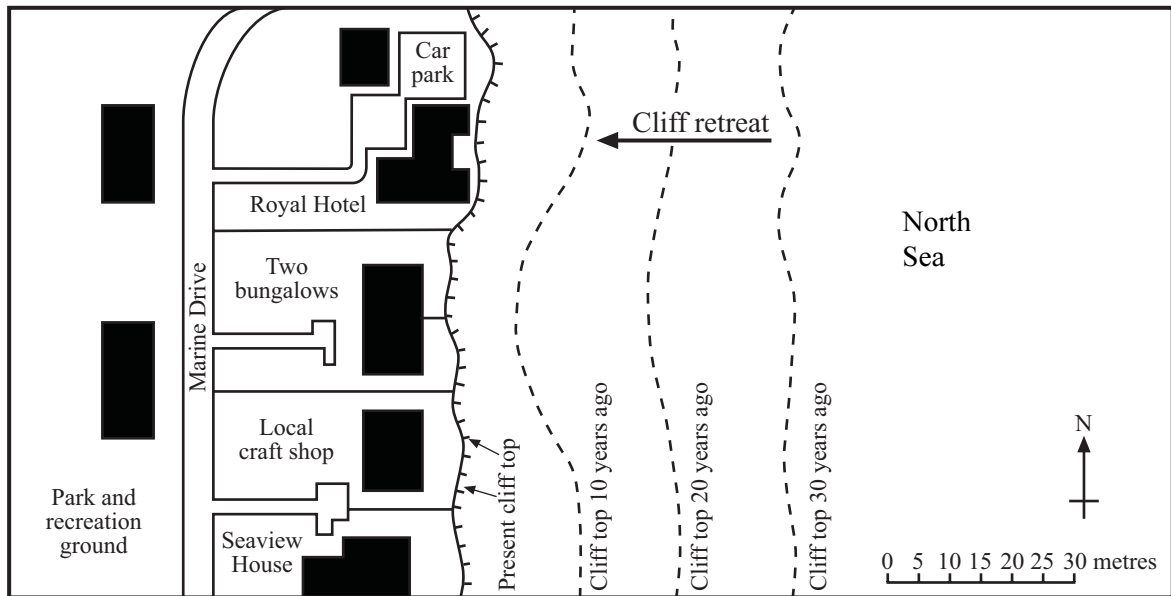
Car park

Cliff retreat

Royal Hotel

North Sea

Two bungalows

Marine Drive

Local craft shop

Present cliff top

Cliff top 10 years ago

Cliff top 20 years ago

Cliff top 30 years ago

N

Park and recreation ground

Seaview House

0 5 10 15 20 25 30 metres